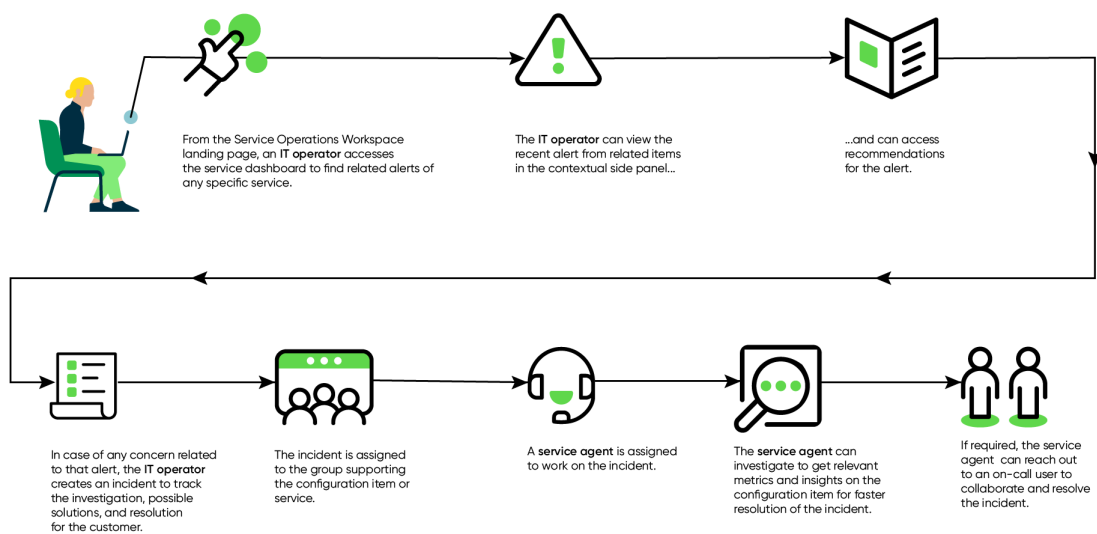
From the Service Operations Workspace landing page, an IT operator accesses the service dashboard to find related alerts of any specific service.

The IT operator can view the recent alert from related items in the contextual side panel...

...and can access recommendations for the alert.

In case of any concern related to that alert, the IT operator creates an incident to track the investigation, possible solutions, and resolution for the customer.

The incident is assigned to the group supporting the configuration item or service.

A service agent is assigned to work on the incident.

The service agent can investigate to get relevant metrics and insights on the configuration item for faster resolution of the incident.

If required, the service agent can reach out to an on-call user to collaborate and resolve the incident.